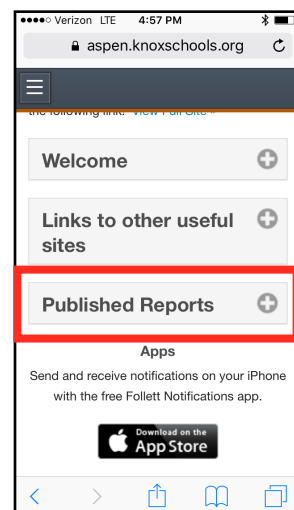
●●●●○ Verizon LTE 4:57 PM

aspen.knoxschools.org

the following link: View Full Site »

Welcome

Links to other useful sites

Published Reports

Apps

Send and receive notifications on your iPhone with the free Follett Notifications app.

Download on the App Store